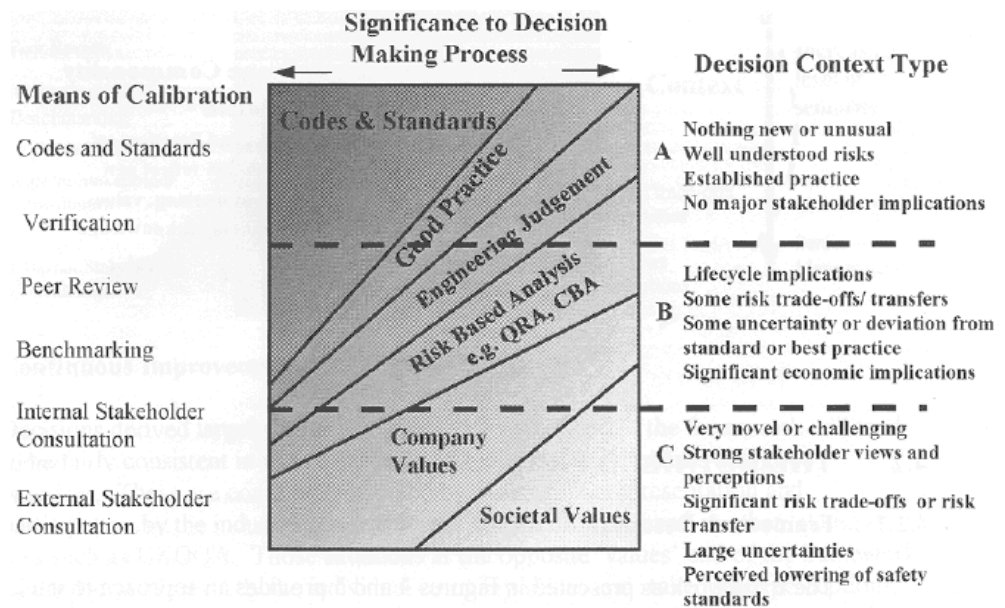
Significance to Decision Making Process

Means of Calibration

Codes and Standards

Verification

Peer Review

Benchmarking

Internal Stakeholder Consultation

External Stakeholder Consultation

Codes & Standards

Good Practice

Engineering Judgement

Risk Based Analysis e.g. QRA, CBA

Company Values

Societal Values

Decision Context Type

A
Nothing new or unusual
Well understood risks
Established practice
No major stakeholder implications

B
Lifecycle implications
Some risk trade-offs/ transfers
Some uncertainty or deviation from standard or best practice
Significant economic implications

C
Very novel or challenging
Strong stakeholder views and perceptions
Significant risk trade-offs or risk transfer
Large uncertainties
Perceived lowering of safety standards